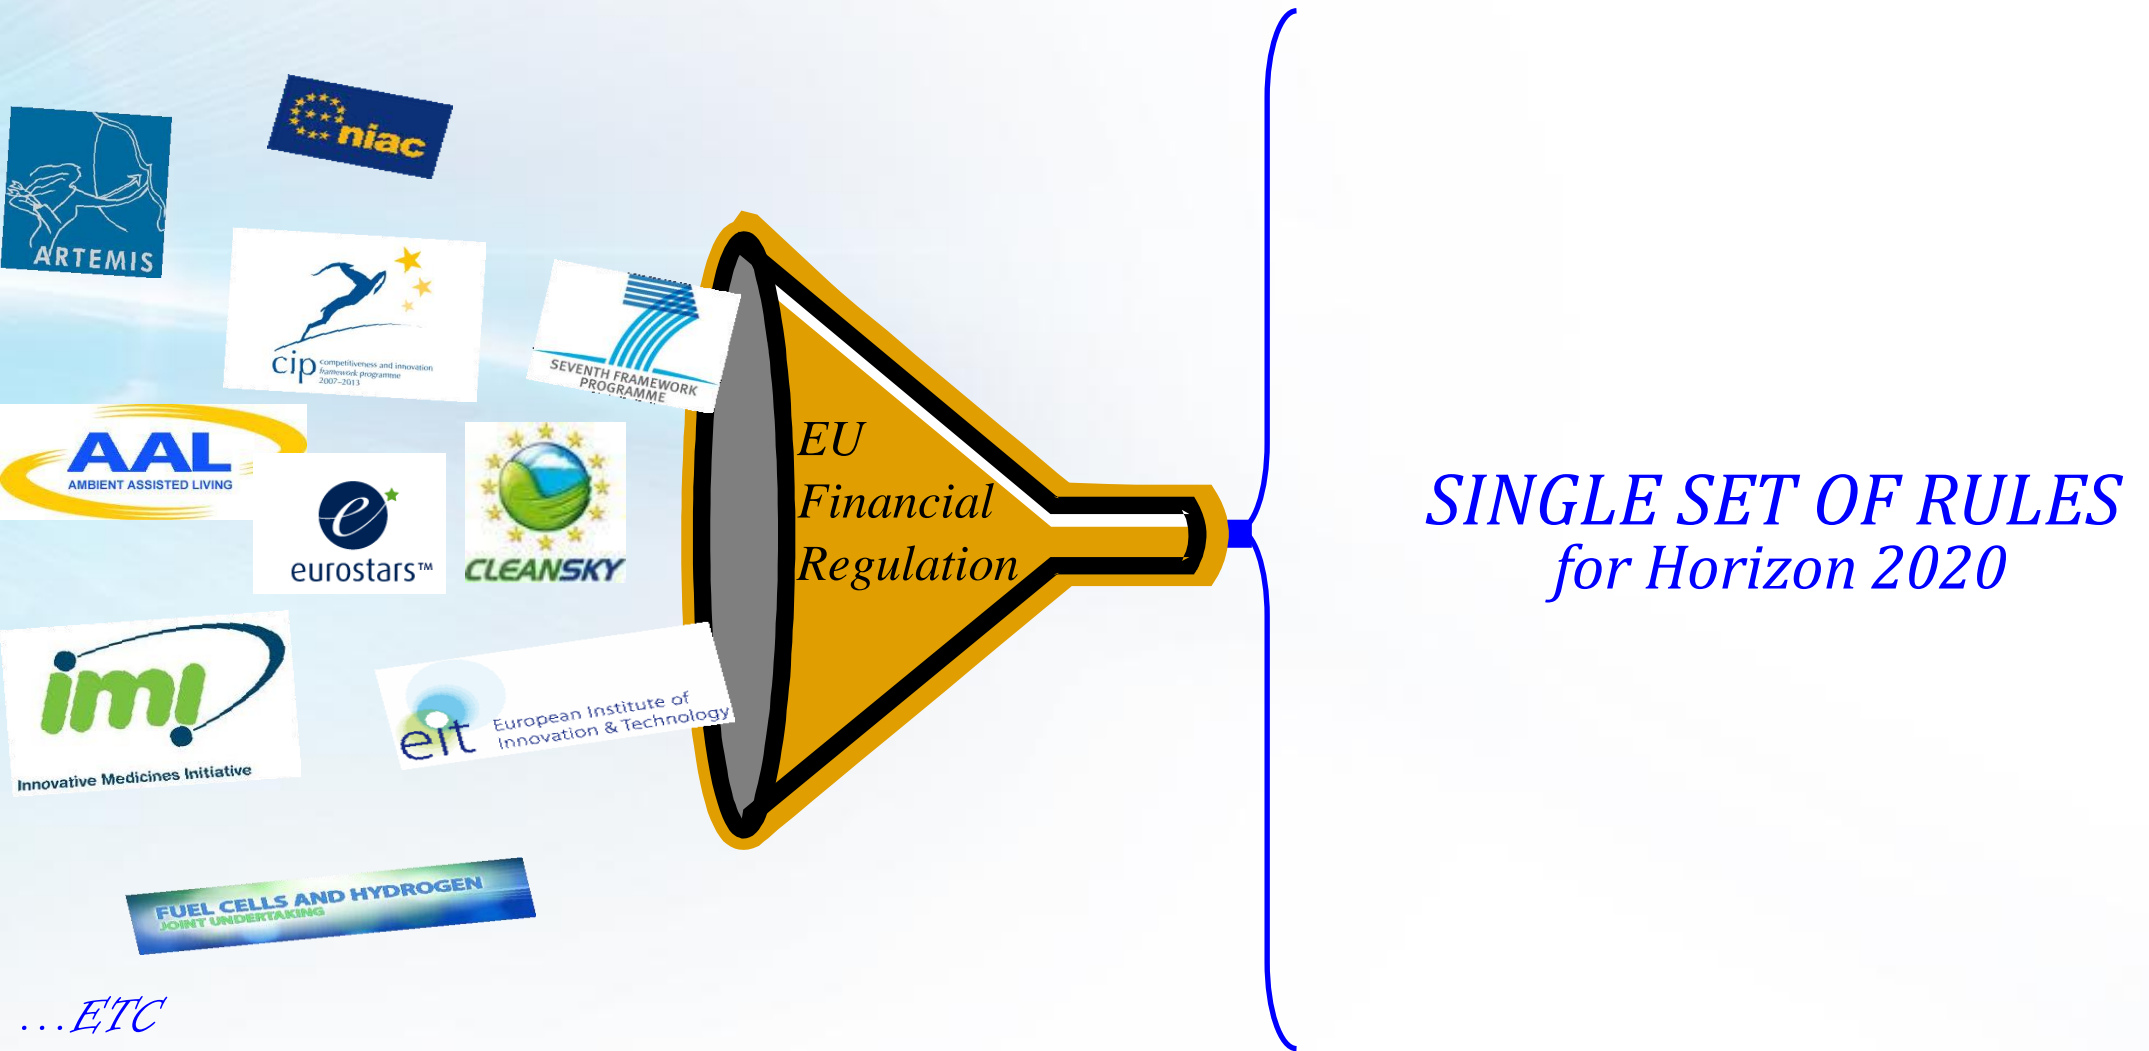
niac

ARTEMIS

cip competitiveness and innovation framework programme 2007–2013

SEVENTH FRAMEWORK PROGRAMME

AAL AMBIENT ASSISTED LIVING

eurostars™

CLEANSKY

imi Innovative Medicines Initiative

eit European Institute of Innovation & Technology

FUEL CELLS AND HYDROGEN JOINT UNDERTAKING

...ETC

EU Financial Regulation

SINGLE SET OF RULES for Horizon 2020